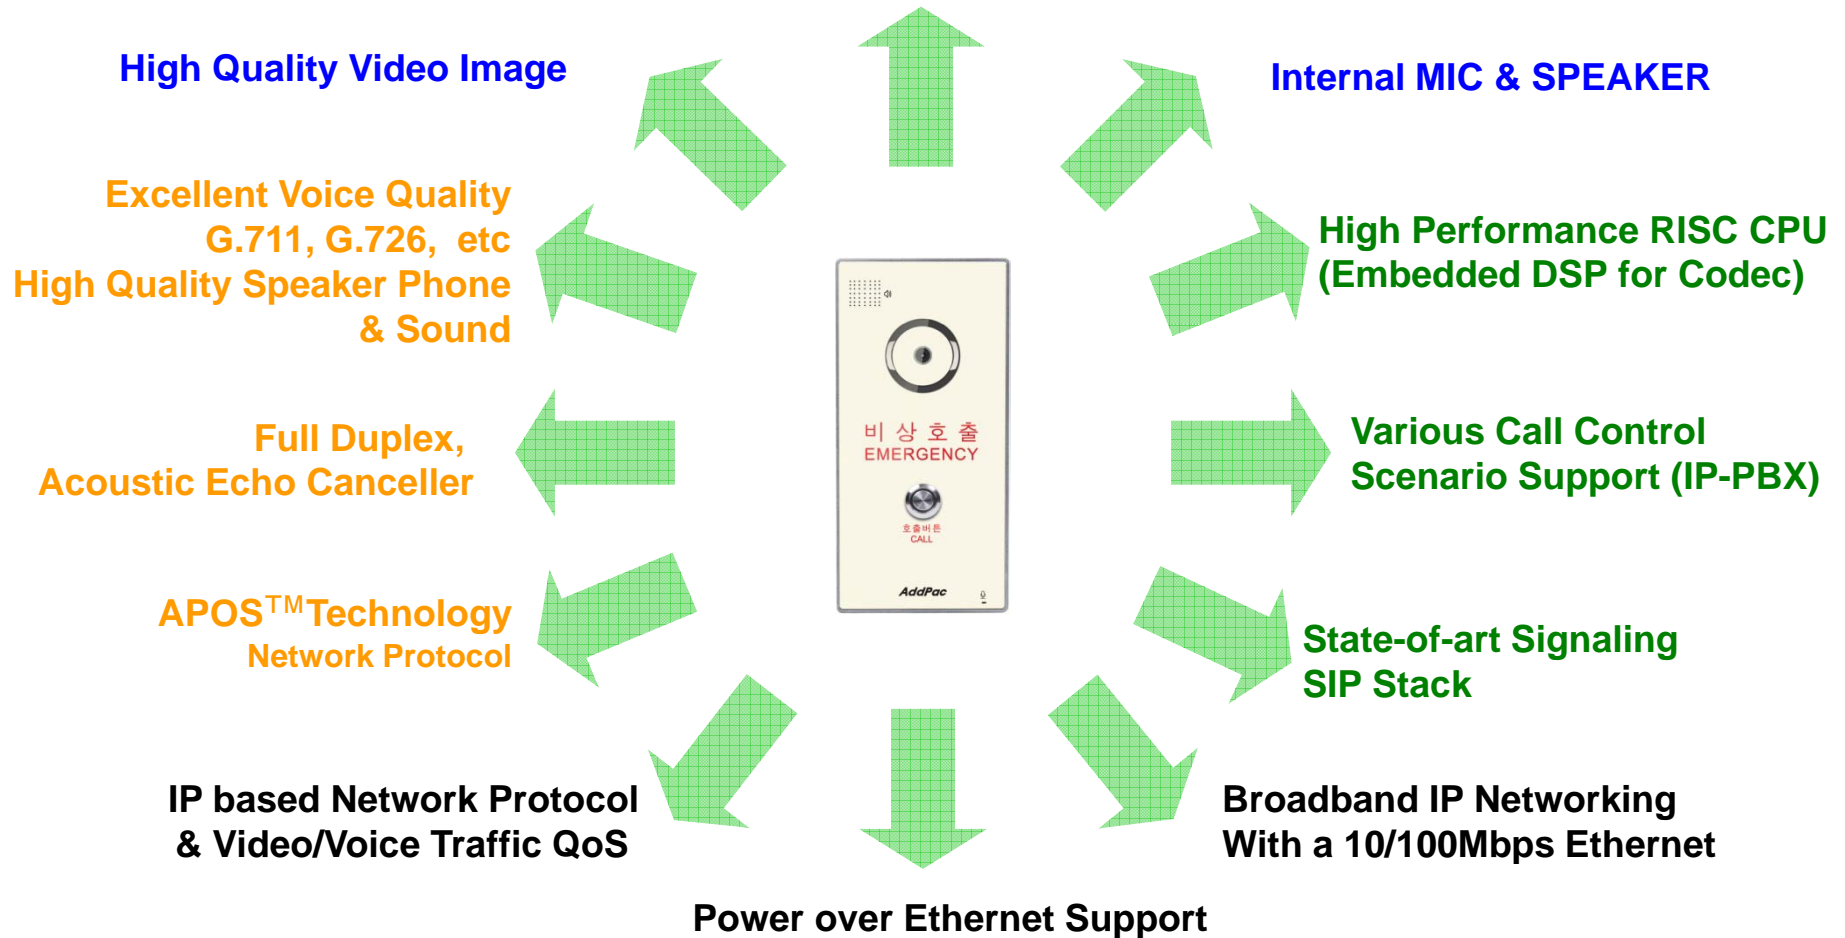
High Quality Video Image

Internal MIC & SPEAKER

Excellent Voice Quality
G.711, G.726, etc
High Quality Speaker Phone
& Sound

High Performance RISC CPU
(Embedded DSP for Codec)

비 상 호 출
EMERGENCY

호출버튼
CALL

AddPac

Full Duplex,
Acoustic Echo Canceller

Various Call Control
Scenario Support (IP-PBX)

APOS$^{TM}$Technology
Network Protocol

State-of-art Signaling
SIP Stack

IP based Network Protocol
& Video/Voice Traffic QoS

Broadband IP Networking
With a 10/100Mbps Ethernet

Power over Ethernet Support